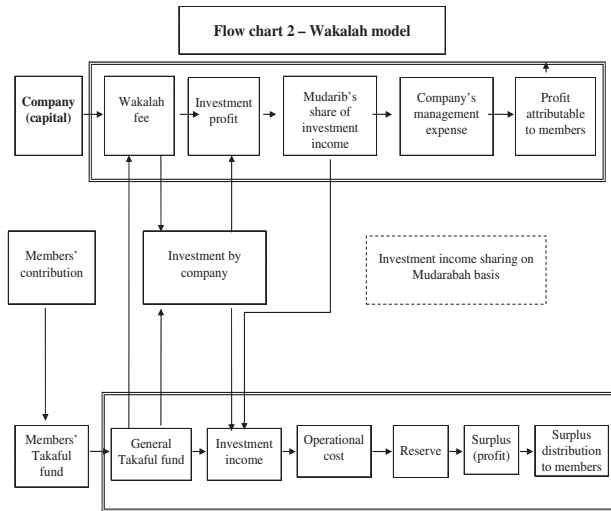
Flow chart 2 – Wakalah model

Company (capital)

Wakalah fee

Investment profit

Mudarib's share of investment income

Company's management expense

Profit attributable to members

Members' contribution

Investment by company

Investment income sharing on Mudarabah basis

Members' Takaful fund

General Takaful fund

Investment income

Operational cost

Reserve

Surplus (profit)

Surplus distribution to members